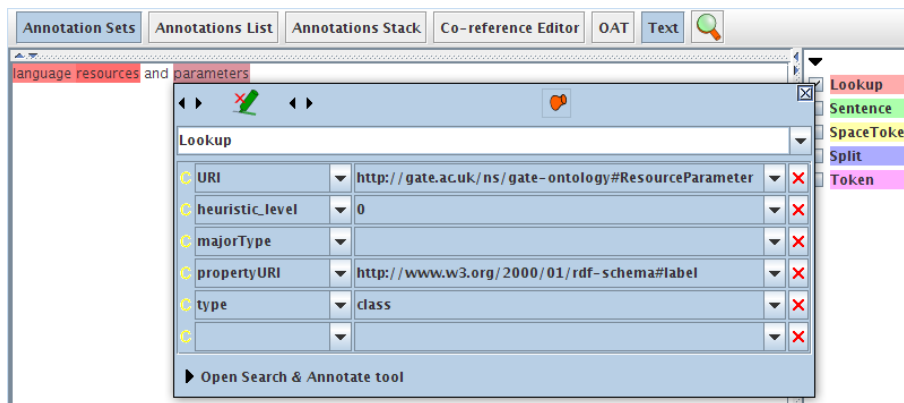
Annotation Sets Annotations List Annotations Stack Co-reference Editor OAT Text

language resources and parameters

Lookup

| | | |
|---|---|---|
| C | URI | http://gate.ac.uk/ns/gate-ontology#ResourceParameter |
| C | heuristic_level | 0 |
| C | majorType | |
| C | propertyURI | http://www.w3.org/2000/01/rdf-schema#label |
| C | type | class |
| C | | |

Open Search & Annotate tool

Lookup
Sentence
SpaceToke
Split
Token